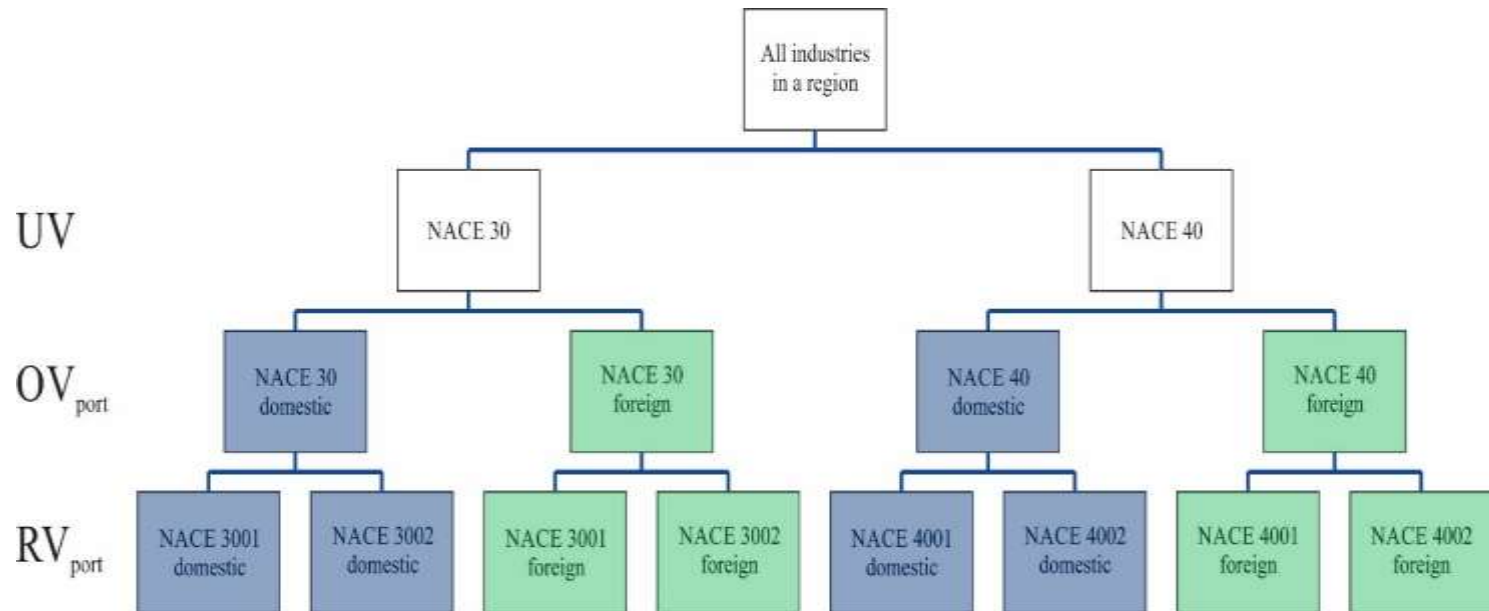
All industries in a region

UV

NACE 30

NACE 40

$OV_{port}$

NACE 30 domestic

NACE 30 foreign

NACE 40 domestic

NACE 40 foreign

$RV_{port}$

NACE 3001 domestic

NACE 3002 domestic

NACE 3001 foreign

NACE 3002 foreign

NACE 4001 domestic

NACE 4002 domestic

NACE 4001 foreign

NACE 4002 foreign